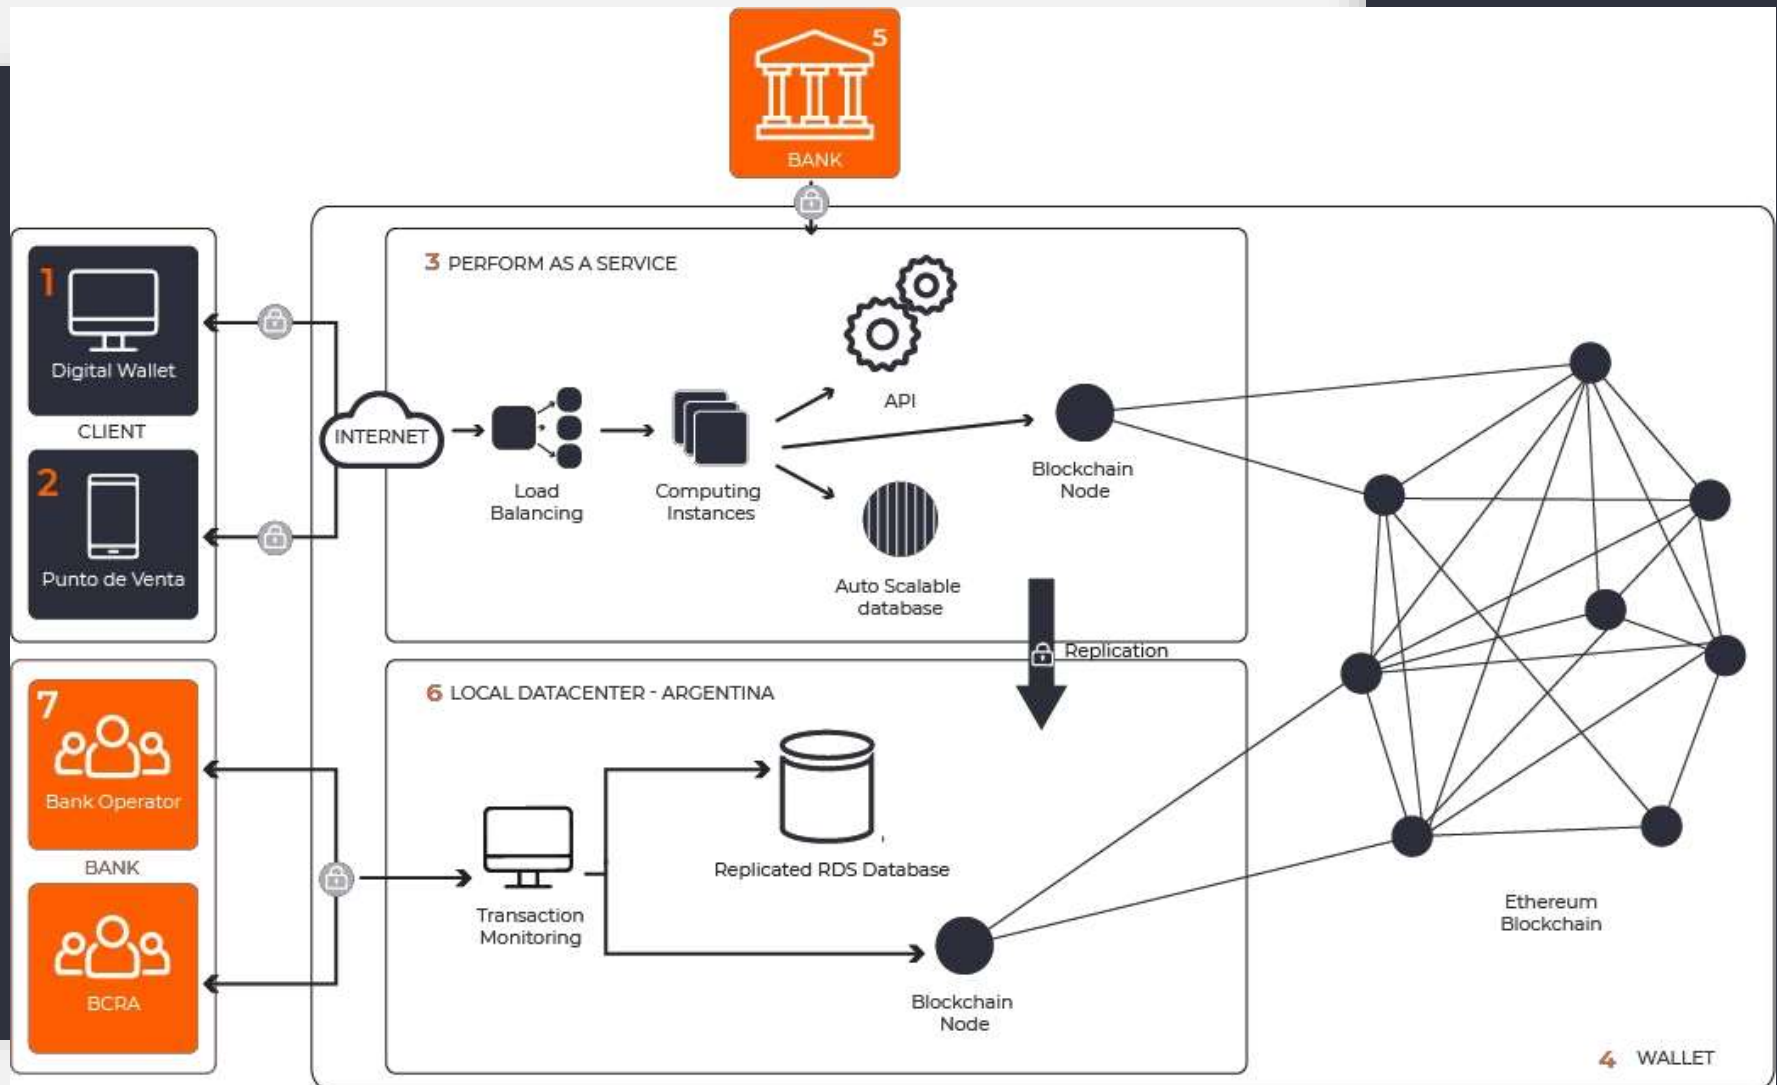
5
BANK

1
Digital Wallet
CLIENT

2
Punto de Venta

INTERNET

3 PERFORM AS A SERVICE

Load Balancing

Computing Instances

API

Auto Scalable database

Blockchain Node

Replication

6 LOCAL DATACENTER - ARGENTINA

Transaction Monitoring

Replicated RDS Database

Blockchain Node

7
Bank Operator
BANK

BCRA

Ethereum Blockchain

4 WALLET